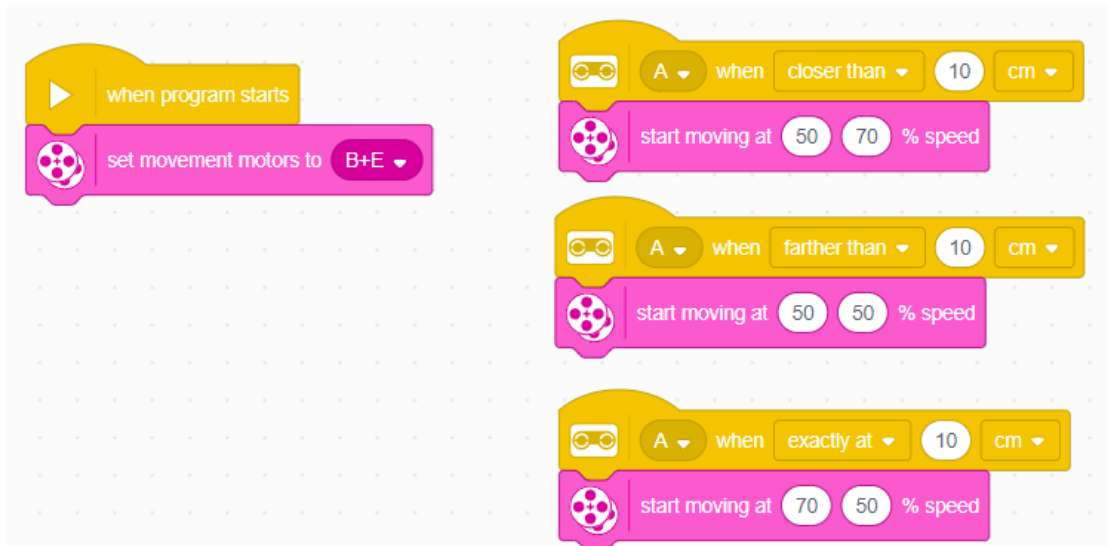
when program starts

set movement motors to B+E

A when closer than 10 cm

start moving at 50 70 % speed

A when farther than 10 cm

start moving at 50 50 % speed

A when exactly at 10 cm

start moving at 70 50 % speed